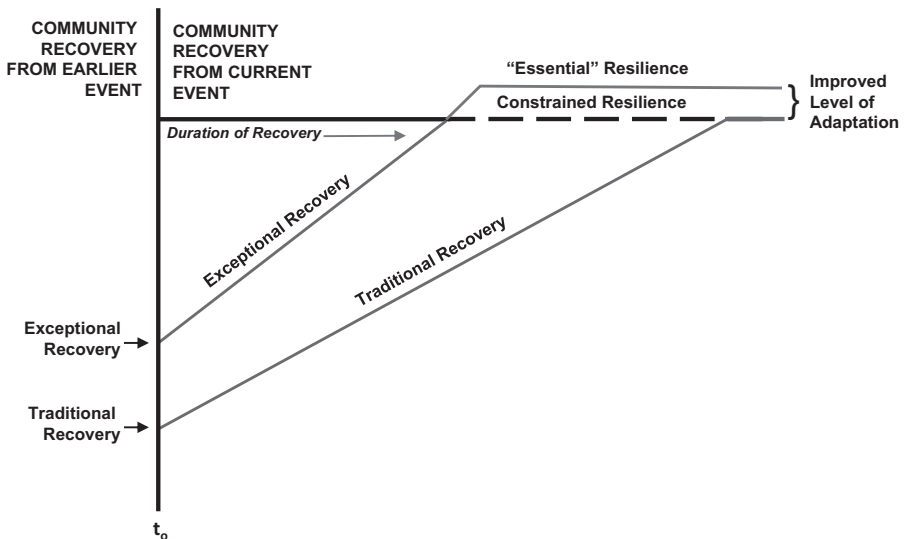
COMMUNITY RECOVERY FROM EARLIER EVENT

COMMUNITY RECOVERY FROM CURRENT EVENT

"Essential" Resilience

Constrained Resilience

Improved Level of Adaptation

Duration of Recovery

Exceptional Recovery

Traditional Recovery

Exceptional Recovery

Traditional Recovery

$t_o$